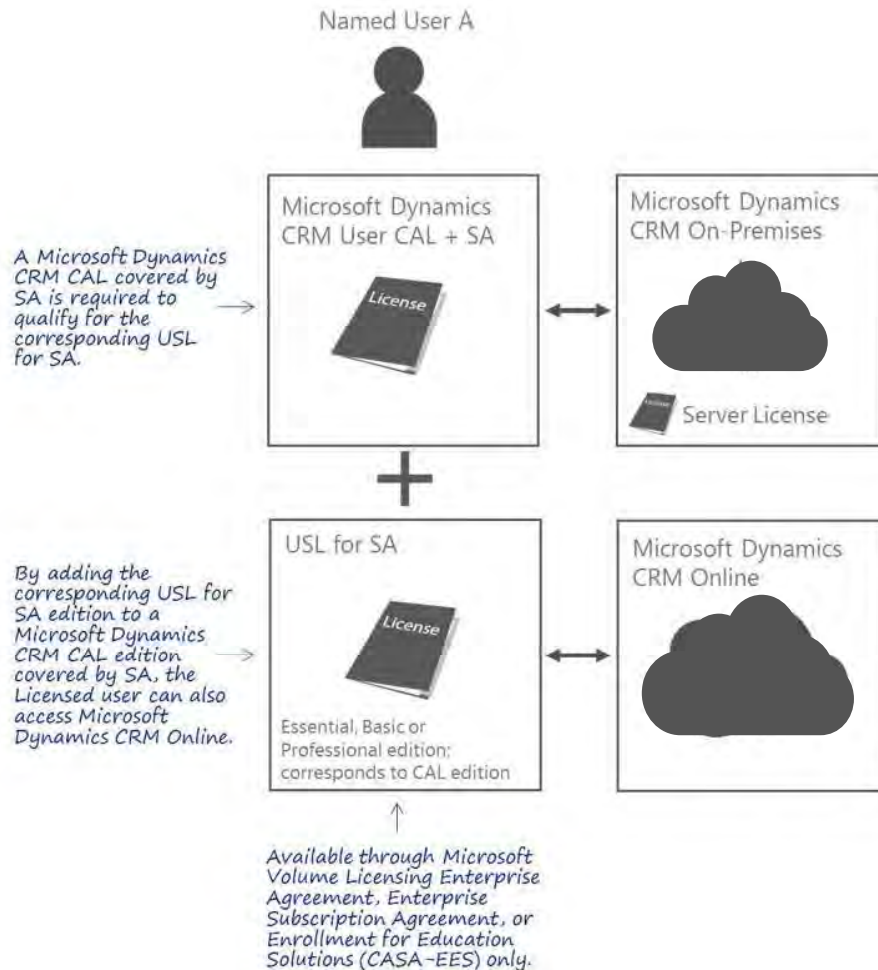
Named User A

A Microsoft Dynamics CRM CAL covered by SA is required to qualify for the corresponding USL for SA.

Microsoft Dynamics CRM User CAL + SA

License

Microsoft Dynamics CRM On-Premises

Server License

+

By adding the corresponding USL for SA edition to a Microsoft Dynamics CRM CAL edition covered by SA, the Licensed user can also access Microsoft Dynamics CRM Online.

USL for SA

License

Essential, Basic or Professional edition: corresponds to CAL edition

Microsoft Dynamics CRM Online

Available through Microsoft Volume Licensing Enterprise Agreement, Enterprise Subscription Agreement, or Enrollment for Education Solutions (CASA-EES) only.